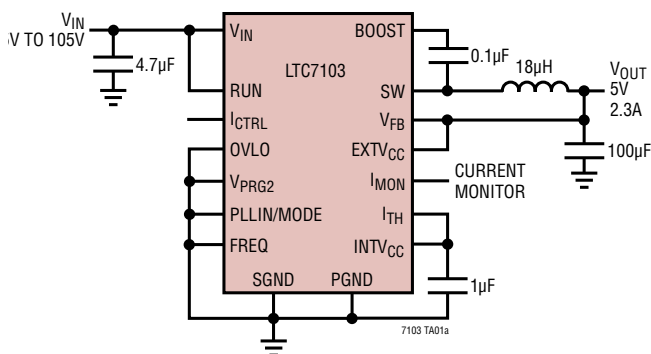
$V_{IN}$
V TO 105V

4.7µF

$V_{IN}$
RUN
$I_{CTRL}$
OVLO
$V_{PRG2}$
PLLIN/MODE
FREQ

LTC7103

BOOST
SW
$V_{FB}$
$EXTV_{CC}$
$I_{MON}$
$I_{TH}$
$INTV_{CC}$

SGND
PGND

0.1µF
18µH

$V_{OUT}$
5V
2.3A

100µF

CURRENT MONITOR

1µF

7103 TA01a